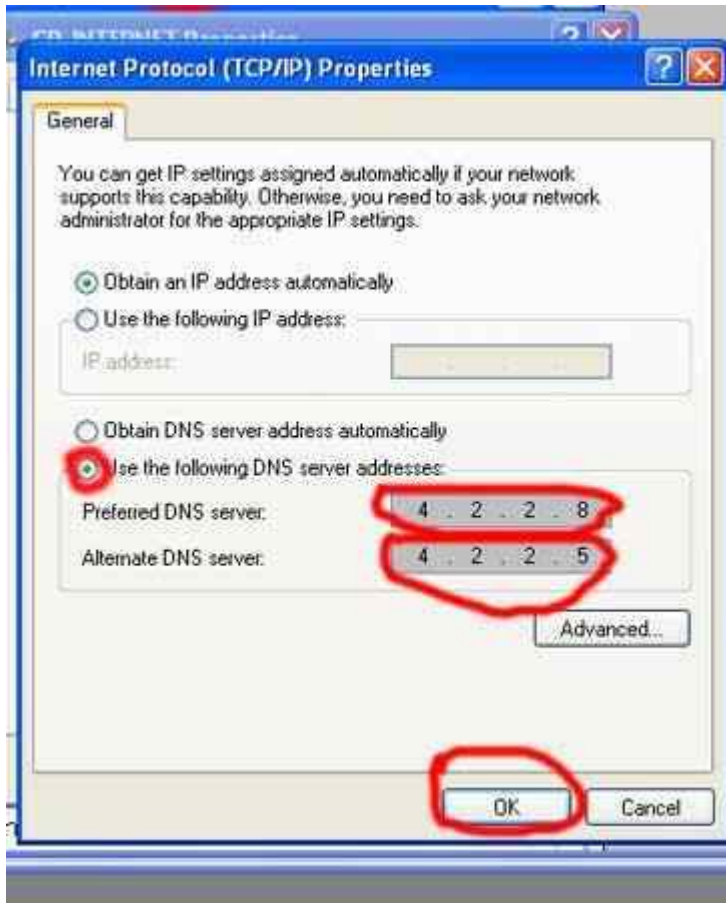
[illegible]

Internet Protocol (TCP/IP) Properties

General

You can get IP settings assigned automatically if your network supports this capability. Otherwise, you need to ask your network administrator for the appropriate IP settings.

Obtain an IP address automatically

Use the following IP address:

IP address:

Obtain DNS server address automatically

Use the following DNS server addresses:

Preferred DNS server: 4 . 2 . 2 . 8

Alternate DNS server: 4 . 2 . 2 . 5

Advanced...

OK

Cancel